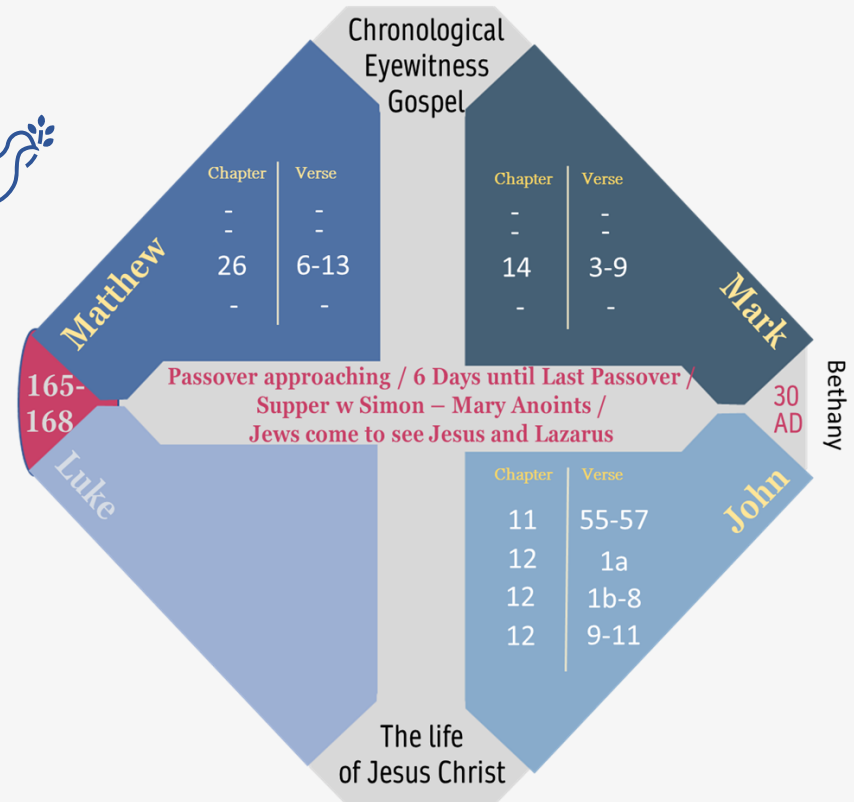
Chronological Eyewitness Gospel

Matthew

| Chapter | Verse |
|---|---|
| - | - |
| - | - |
| 26 | 6-13 |
| - | - |

Mark

| Chapter | Verse |
|---|---|
| - | - |
| - | - |
| 14 | 3-9 |
| - | - |

165-168

Passover approaching / 6 Days until Last Passover / Supper w Simon – Mary Anoints / Jews come to see Jesus and Lazarus

30 AD

Bethany

Luke

John

| Chapter | Verse |
|---|---|
| 11 | 55-57 |
| 12 | 1a |
| 12 | 1b-8 |
| 12 | 9-11 |

The life of Jesus Christ